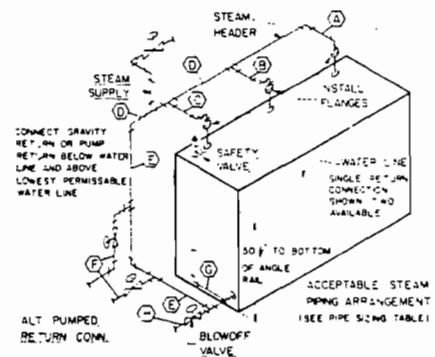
STEAM HEADER

A

D

B

STEAM SUPPLY

C

D

INSTALL FLANGES

CONNECT GRAVITY RETURN OR PUMP RETURN BELOW WATER LINE AND ABOVE LOWEST PERMISSABLE WATER LINE

E

SAFETY VALVE

WATER LINE

SINGLE RETURN CONNECTION SHOWN TWO AVAILABLE

F

30" TO BOTTOM OF ANGLE RAIL

G

E

H

ACCEPTABLE STEAM PIPING ARRANGEMENT (SEE PIPE SIZING TABLE)

ALT PUMPED RETURN CONN.

BLOWOFF VALVE